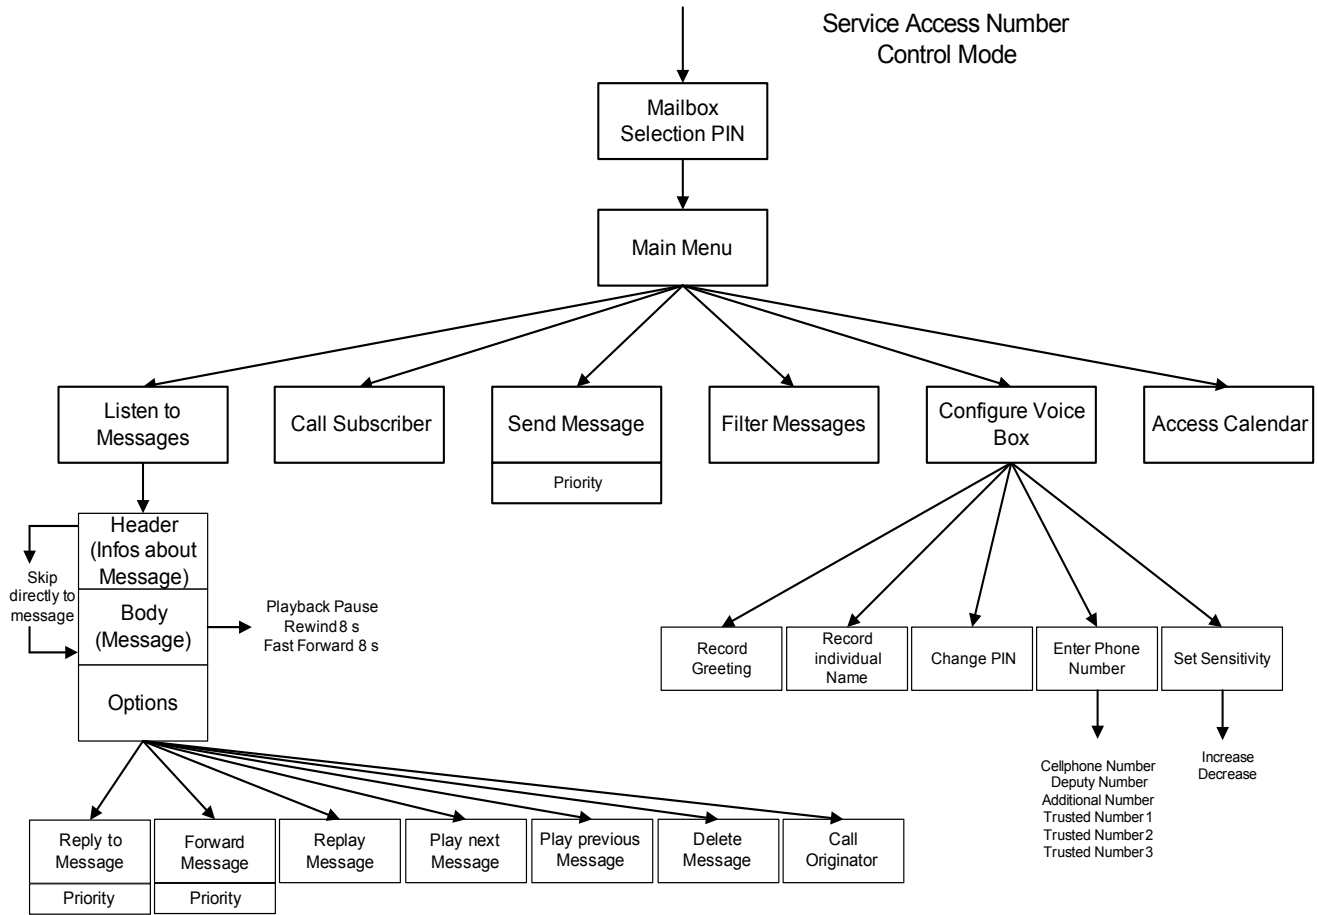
Service Access Number
Control Mode

Mailbox Selection PIN

Main Menu

Listen to Messages

Call Subscriber

Send Message

Priority

Filter Messages

Configure Voice Box

Access Calendar

Header (Infos about Message)

Skip directly to message

Body (Message)

Playback Pause
Rewind 8 s
Fast Forward 8 s

Options

Record Greeting

Record individual Name

Change PIN

Enter Phone Number

Set Sensitivity

Cellphone Number
Deputy Number
Additional Number
Trusted Number 1
Trusted Number 2
Trusted Number 3

Increase
Decrease

Reply to Message

Priority

Forward Message

Priority

Replay Message

Play next Message

Play previous Message

Delete Message

Call Originator